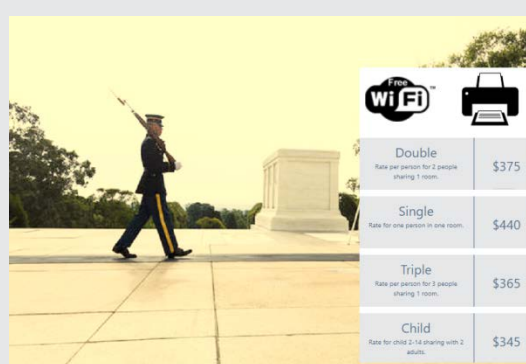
Free WiFi

| | |
|---|---|
| Double<br>Rate per person for 2 people sharing 1 room. | $375 |
| Single<br>Rate for one person in one room. | $440 |
| Triple<br>Rate per person for 3 people sharing 1 room. | $365 |
| Child<br>Rate for child 2-14 sharing with 2 adults. | $345 |